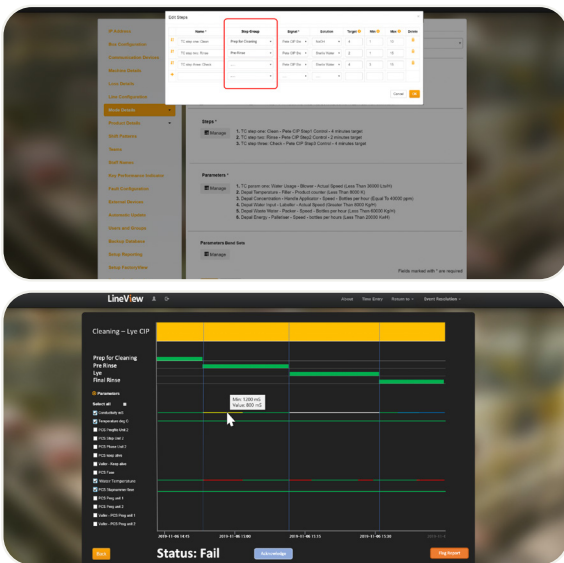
Edit Steps

| Name * | Step Group | Signal * | Envelope | Target | Min | Max | Limits |
|---|---|---|---|---|---|---|---|
| TC step one: Clean | Prep for Cleaning | Pass CIP Ste | Inert Hi | 4 | 1 | 10 | |
| TC step two: Rinse | Pre Rinse | Pass CIP Ste | Static Value | 2 | 1 | 10 | |
| TC step three: Check | ... | Pass CIP Ste | Static Value | 4 | 1 | 10 | |
| | ... | ... | ... | | | | |

Cancel OK

Steps *

Manage

1. TC step one: Clean - Pass CIP Step1 Control - 4 minutes target
2. TC step two: Rinse - Pass CIP Step2 Control - 2 minutes target
3. TC step three: Check - Pass CIP Step3 Control - 4 minutes target

Parameters *

Manage

1. TC param one: Water Usage - Blower - Actual Speed (Less Than 36000 Lts/h)
2. Depal Temperature - Filler - Product counter (Less Than 8000 K)
3. Depal Concentration - Handle Applicator - Speed - Bottles per hour (Equal To 40000 gph)
4. Depal Water Input - Labeller - Actual Speed (Greater Than 3000 Kg/H)
5. Depal Waste Water - Packer - Speed - Bottles per hour (Less Than 60000 Kg/H)
6. Depal Energy - Palletiser - Speed - bottles per hour (Less Than 20000 Kwh)

Parameters Band Sets

Manage

Fields marked with * are required

IP Address
Run Configuration
Communication Devices
Machine Details
Loss Models
Line Configuration
Waste Details
Product Details
Shift Patterns
Teams
Staff Names
Key Performance Indicator
Fault Configuration
Extreme Devices
Scheduled Update
Users and Groups
Backup Database
Setup Reporting
Setup Performance

LineView

About Time Entry Return to Event Resolution

Cleaning – Lye CIP

Prep for Cleaning
Pre Rinse
Lye
Final Rinse

Parameters
Select all
Conductivity mS
Temperature deg C
PCS Freight Unit 2
PCS Step Unit 2
PCS Phase Unit 2
PCS time zero
Valke - Keep alive
PCS Time
Mature Temperature
PCS Equipment flow
PCS Prog unit 1
PCS Prog unit 2
Valke - PCS Prog unit 1
Valke - PCS Prog unit 2

Min: 5,000 mS
Value: 600 mS

2019-11-06 14:15 2019-11-06 15:00 2019-11-06 15:15 2019-11-06 16:00

Back

Status: Fail

Acknowledge

Flag Report